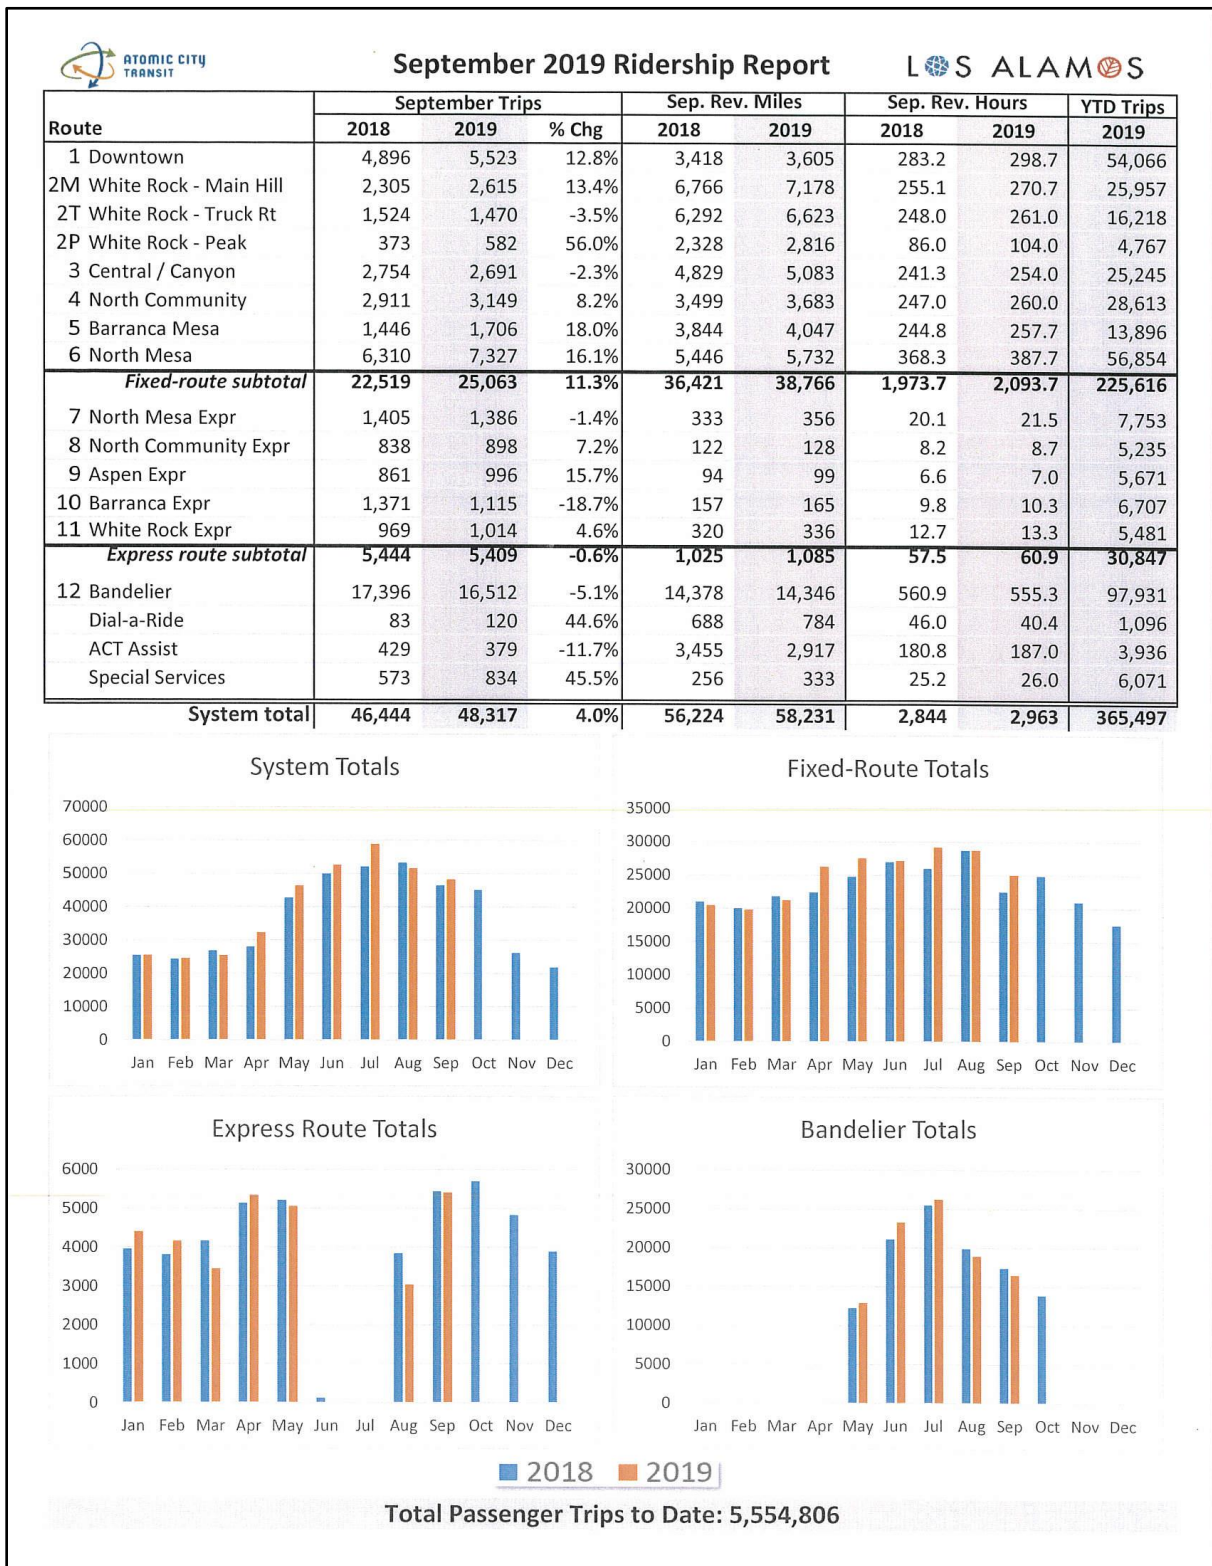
ATOMIC CITY TRANSIT

September 2019 Ridership Report

LOS ALAMOS

| Route | September Trips 2018 | September Trips 2019 | % Chg | Sep. Rev. Miles 2018 | Sep. Rev. Miles 2019 | Sep. Rev. Hours 2018 | Sep. Rev. Hours 2019 | YTD Trips 2019 |
|---|---|---|---|---|---|---|---|---|
| 1 Downtown | 4,896 | 5,523 | 12.8% | 3,418 | 3,605 | 283.2 | 298.7 | 54,066 |
| 2M White Rock - Main Hill | 2,305 | 2,615 | 13.4% | 6,766 | 7,178 | 255.1 | 270.7 | 25,957 |
| 2T White Rock - Truck Rt | 1,524 | 1,470 | -3.5% | 6,292 | 6,623 | 248.0 | 261.0 | 16,218 |
| 2P White Rock - Peak | 373 | 582 | 56.0% | 2,328 | 2,816 | 86.0 | 104.0 | 4,767 |
| 3 Central / Canyon | 2,754 | 2,691 | -2.3% | 4,829 | 5,083 | 241.3 | 254.0 | 25,245 |
| 4 North Community | 2,911 | 3,149 | 8.2% | 3,499 | 3,683 | 247.0 | 260.0 | 28,613 |
| 5 Barranca Mesa | 1,446 | 1,706 | 18.0% | 3,844 | 4,047 | 244.8 | 257.7 | 13,896 |
| 6 North Mesa | 6,310 | 7,327 | 16.1% | 5,446 | 5,732 | 368.3 | 387.7 | 56,854 |
| Fixed-route subtotal | 22,519 | 25,063 | 11.3% | 36,421 | 38,766 | 1,973.7 | 2,093.7 | 225,616 |
| 7 North Mesa Expr | 1,405 | 1,386 | -1.4% | 333 | 356 | 20.1 | 21.5 | 7,753 |
| 8 North Community Expr | 838 | 898 | 7.2% | 122 | 128 | 8.2 | 8.7 | 5,235 |
| 9 Aspen Expr | 861 | 996 | 15.7% | 94 | 99 | 6.6 | 7.0 | 5,671 |
| 10 Barranca Expr | 1,371 | 1,115 | -18.7% | 157 | 165 | 9.8 | 10.3 | 6,707 |
| 11 White Rock Expr | 969 | 1,014 | 4.6% | 320 | 336 | 12.7 | 13.3 | 5,481 |
| Express route subtotal | 5,444 | 5,409 | -0.6% | 1,025 | 1,085 | 57.5 | 60.9 | 30,847 |
| 12 Bandelier | 17,396 | 16,512 | -5.1% | 14,378 | 14,346 | 560.9 | 555.3 | 97,931 |
| Dial-a-Ride | 83 | 120 | 44.6% | 688 | 784 | 46.0 | 40.4 | 1,096 |
| ACT Assist | 429 | 379 | -11.7% | 3,455 | 2,917 | 180.8 | 187.0 | 3,936 |
| Special Services | 573 | 834 | 45.5% | 256 | 333 | 25.2 | 26.0 | 6,071 |
| System total | 46,444 | 48,317 | 4.0% | 56,224 | 58,231 | 2,844 | 2,963 | 365,497 |

System Totals
70000 60000 50000 40000 30000 20000 10000 0
Jan Feb Mar Apr May Jun Jul Aug Sep Oct Nov Dec

Fixed-Route Totals
35000 30000 25000 20000 15000 10000 5000 0
Jan Feb Mar Apr May Jun Jul Aug Sep Oct Nov Dec

Express Route Totals
6000 5000 4000 3000 2000 1000 0
Jan Feb Mar Apr May Jun Jul Aug Sep Oct Nov Dec

Bandelier Totals
30000 25000 20000 15000 10000 5000 0
Jan Feb Mar Apr May Jun Jul Aug Sep Oct Nov Dec

2018 2019

Total Passenger Trips to Date: 5,554,806